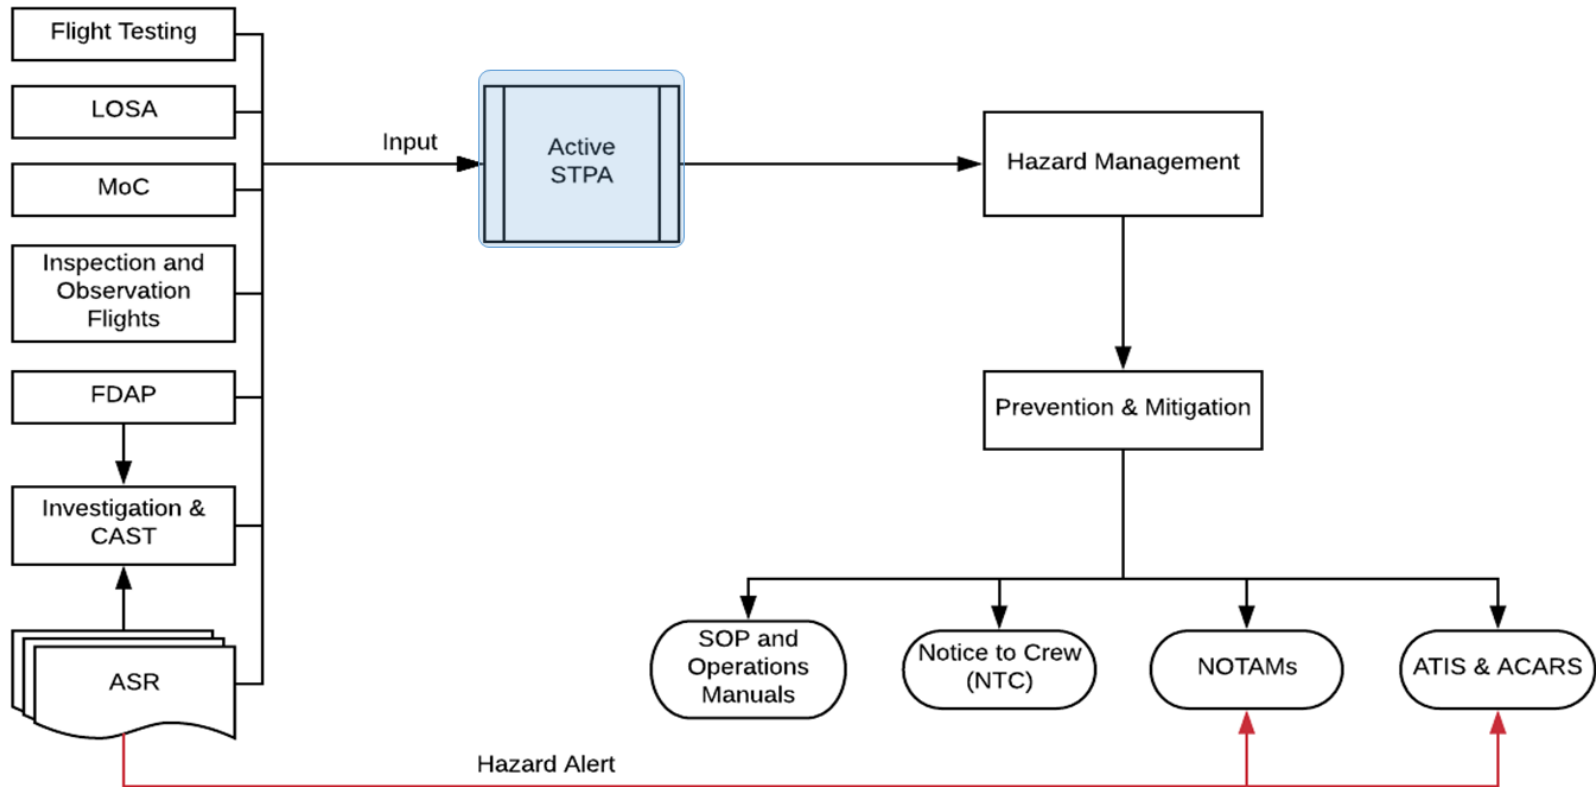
Flight Testing

LOSA

MoC

Inspection and Observation Flights

FDAP

Investigation & CAST

ASR

Input

Active STPA

Hazard Management

Prevention & Mitigation

SOP and Operations Manuals

Notice to Crew (NTC)

NOTAMs

ATIS & ACARS

Hazard Alert